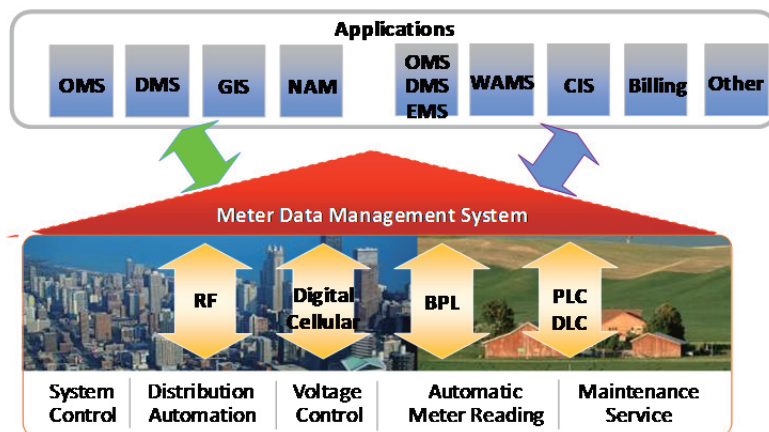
Applications

OMS

DMS

GIS

NAM

OMS
DMS
EMS

WAMS

CIS

Billing

Other

Meter Data Management System

RF

Digital
Cellular

BPL

PLC
DLC

System
Control

Distribution
Automation

Voltage
Control

Automatic
Meter Reading

Maintenance
Service